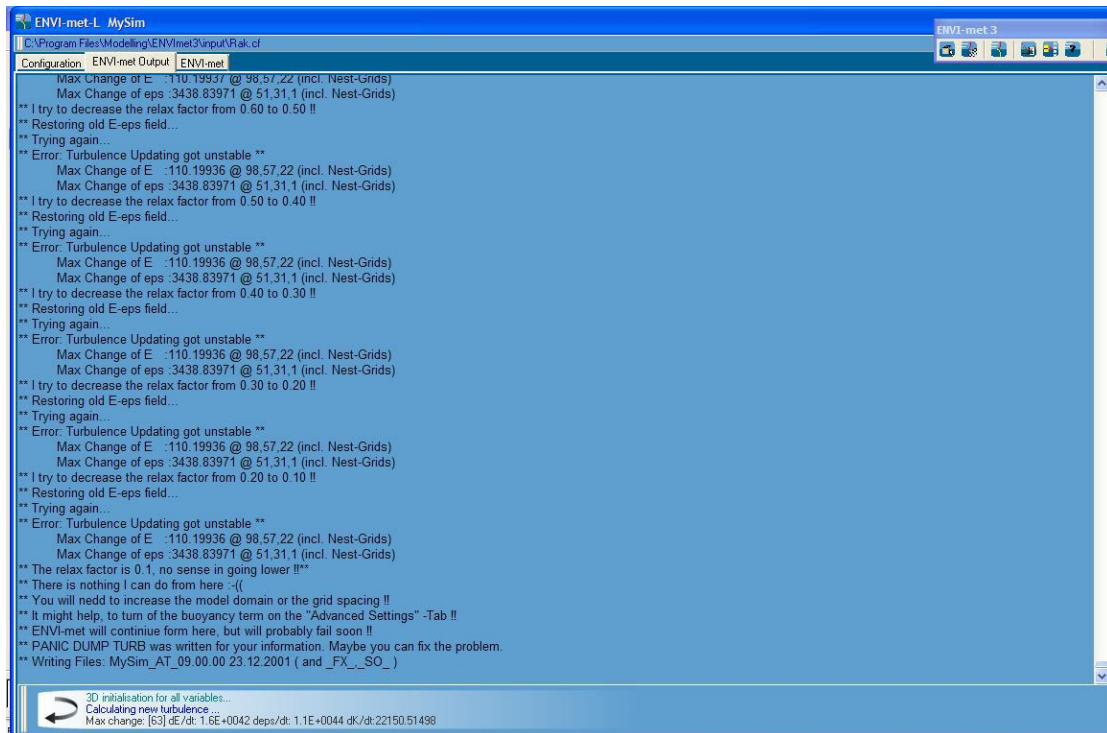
ENVI-met-L MySim
C:\Program Files\Modelling\ENVImet3\input\Rak.cf
ENVI-met 3
Configuration ENVI-met Output ENVI-met

Max Change of E :110.19937 @ 98,57,22 (incl. Nest-Grids)
Max Change of eps :3438.83971 @ 51,31,1 (incl. Nest-Grids)
** I try to decrease the relax factor from 0.60 to 0.50 !!
** Restoring old E-eps field...
** Trying again...
** Error: Turbulence Updating got unstable **
Max Change of E :110.19936 @ 98,57,22 (incl. Nest-Grids)
Max Change of eps :3438.83971 @ 51,31,1 (incl. Nest-Grids)
** I try to decrease the relax factor from 0.50 to 0.40 !!
** Restoring old E-eps field...
** Trying again...
** Error: Turbulence Updating got unstable **
Max Change of E :110.19936 @ 98,57,22 (incl. Nest-Grids)
Max Change of eps :3438.83971 @ 51,31,1 (incl. Nest-Grids)
** I try to decrease the relax factor from 0.40 to 0.30 !!
** Restoring old E-eps field...
** Trying again...
** Error: Turbulence Updating got unstable **
Max Change of E :110.19936 @ 98,57,22 (incl. Nest-Grids)
Max Change of eps :3438.83971 @ 51,31,1 (incl. Nest-Grids)
** I try to decrease the relax factor from 0.30 to 0.20 !!
** Restoring old E-eps field...
** Trying again...
** Error: Turbulence Updating got unstable **
Max Change of E :110.19936 @ 98,57,22 (incl. Nest-Grids)
Max Change of eps :3438.83971 @ 51,31,1 (incl. Nest-Grids)
** I try to decrease the relax factor from 0.20 to 0.10 !!
** Restoring old E-eps field...
** Trying again...
** Error: Turbulence Updating got unstable **
Max Change of E :110.19936 @ 98,57,22 (incl. Nest-Grids)
Max Change of eps :3438.83971 @ 51,31,1 (incl. Nest-Grids)
** The relax factor is 0.1, no sense in going lower !!**
** There is nothing I can do from here :-((
** You will nedd to increase the model domain or the grid spacing !!
** It might help, to turn of the buoyancy term on the "Advanced Settings" -Tab !!
** ENVI-met will continiue form here, but will probably fail soon !!
** PANIC DUMP TURB was written for your information. Maybe you can fix the problem.
** Writing Files: MySim_AT_09.00.00 23.12.2001 ( and _FX_,_SO_ )

3D initialisation for all variables...
Calculating new turbulence ...
Max change: [63] dE/dt: 1.6E+0042 deps/dt: 1.1E+0044 dK/dt:22150.51498